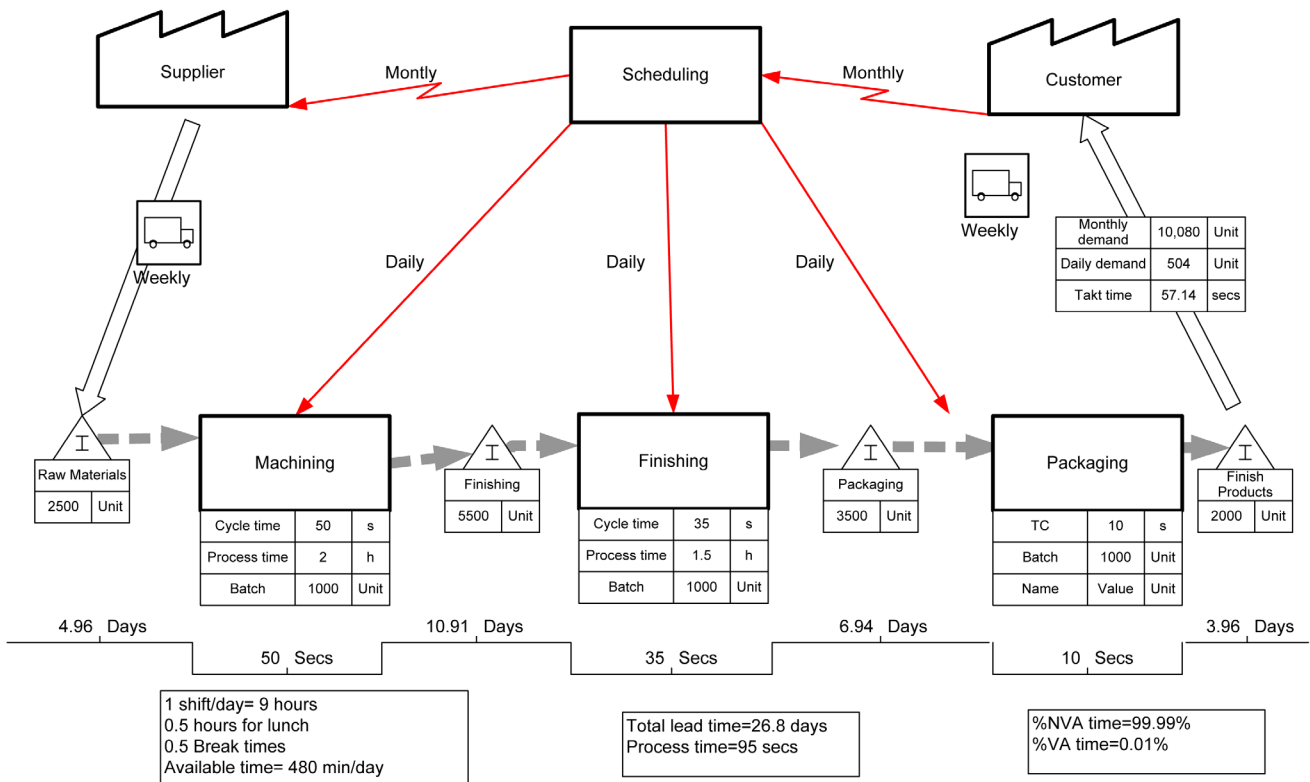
Supplier

Montly

Scheduling

Monthly

Customer

Weekly

Weekly

Daily

Daily

Daily

| Monthly demand | 10,080 | Unit |
|---|---|---|
| Daily demand | 504 | Unit |
| Takt time | 57.14 | secs |

I

Raw Materials

| 2500 | Unit |
|---|---|

Machining

| Cycle time | 50 | s |
|---|---|---|
| Process time | 2 | h |
| Batch | 1000 | Unit |

I

Finishing

| 5500 | Unit |
|---|---|

Finishing

| Cycle time | 35 | s |
|---|---|---|
| Process time | 1.5 | h |
| Batch | 1000 | Unit |

I

Packaging

| 3500 | Unit |
|---|---|

Packaging

| TC | 10 | s |
|---|---|---|
| Batch | 1000 | Unit |
| Name | Value | Unit |

I

Finish Products

| 2000 | Unit |
|---|---|

4.96 Days

50 Secs

10.91 Days

35 Secs

6.94 Days

10 Secs

3.96 Days

1 shift/day= 9 hours
0.5 hours for lunch
0.5 Break times
Available time= 480 min/day

Total lead time=26.8 days
Process time=95 secs

%NVA time=99.99%
%VA time=0.01%